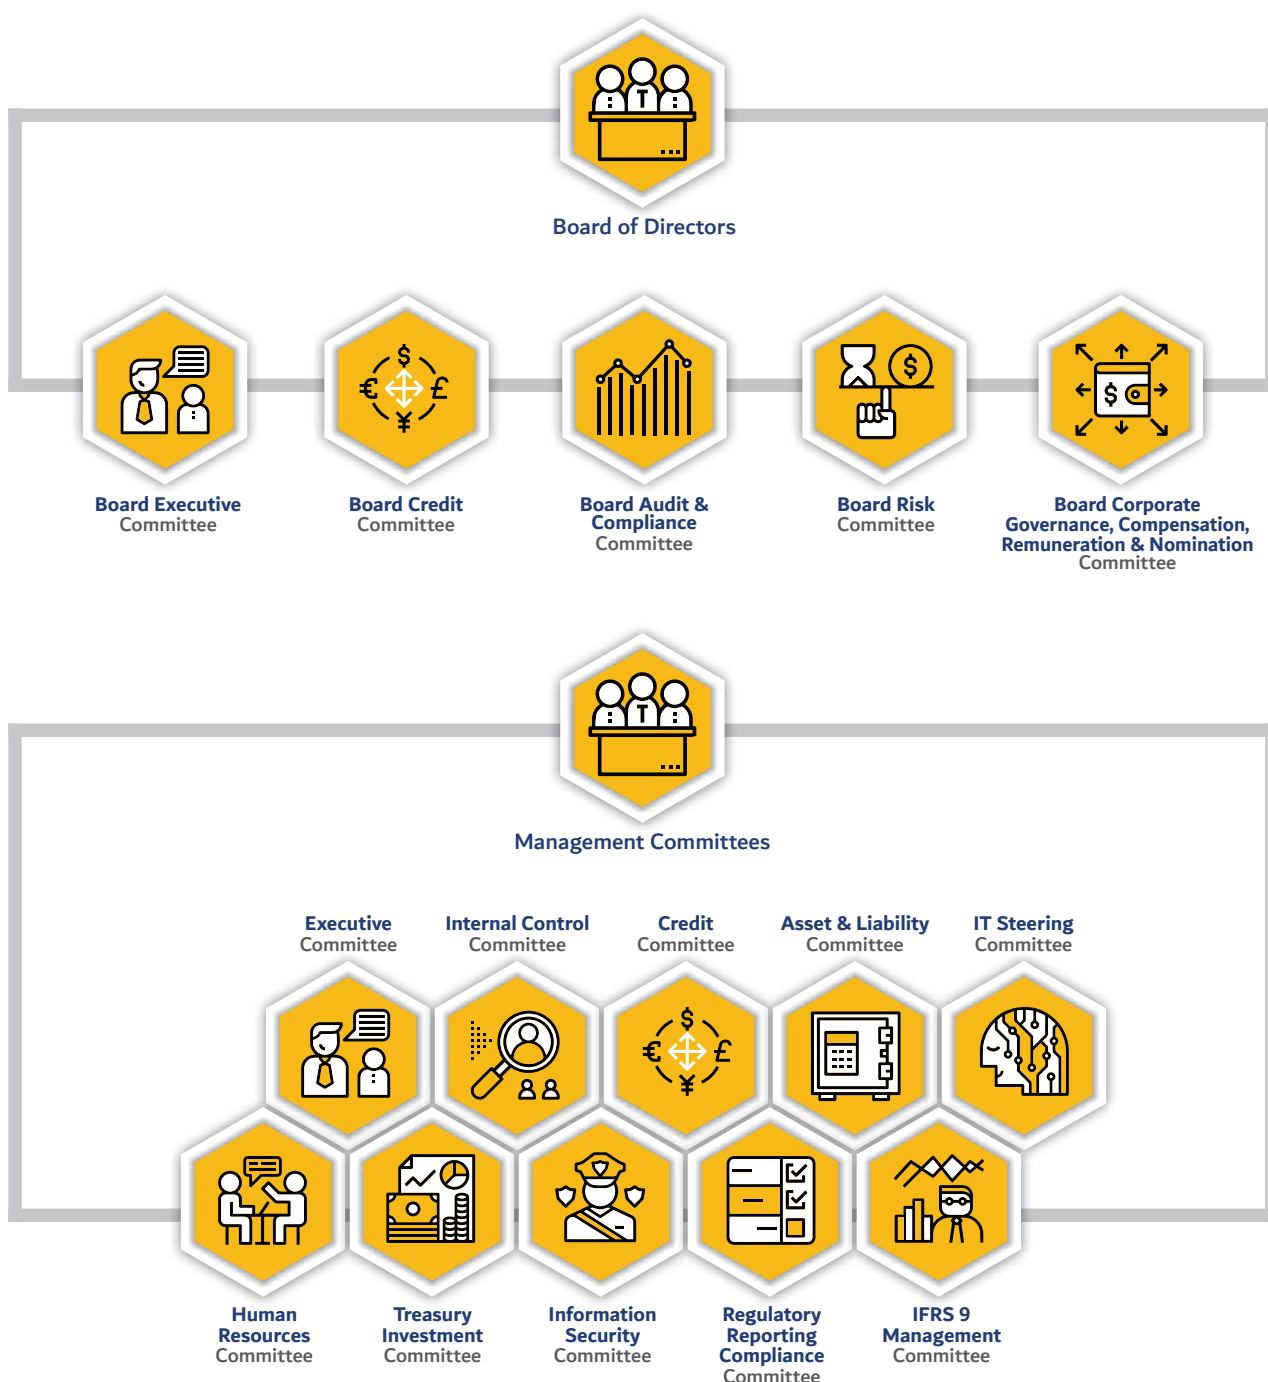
Board of Directors

Board Executive Committee

Board Credit Committee

Board Audit & Compliance Committee

Board Risk Committee

Board Corporate Governance, Compensation, Remuneration & Nomination Committee

Management Committees

Executive Committee

Internal Control Committee

Credit Committee

Asset & Liability Committee

IT Steering Committee

Human Resources Committee

Treasury Investment Committee

Information Security Committee

Regulatory Reporting Compliance Committee

IFRS 9 Management Committee